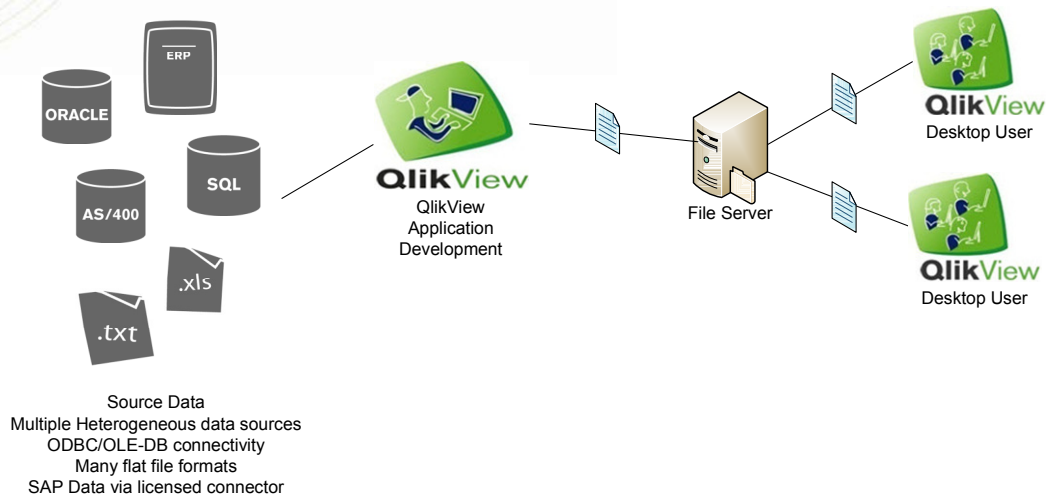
ERP

ORACLE

SQL

AS/400

.xls

.txt

Source Data
Multiple Heterogeneous data sources
ODBC/OLE-DB connectivity
Many flat file formats
SAP Data via licensed connector

QlikView

QlikView
Application
Development

File Server

QlikView
Desktop User

QlikView
Desktop User